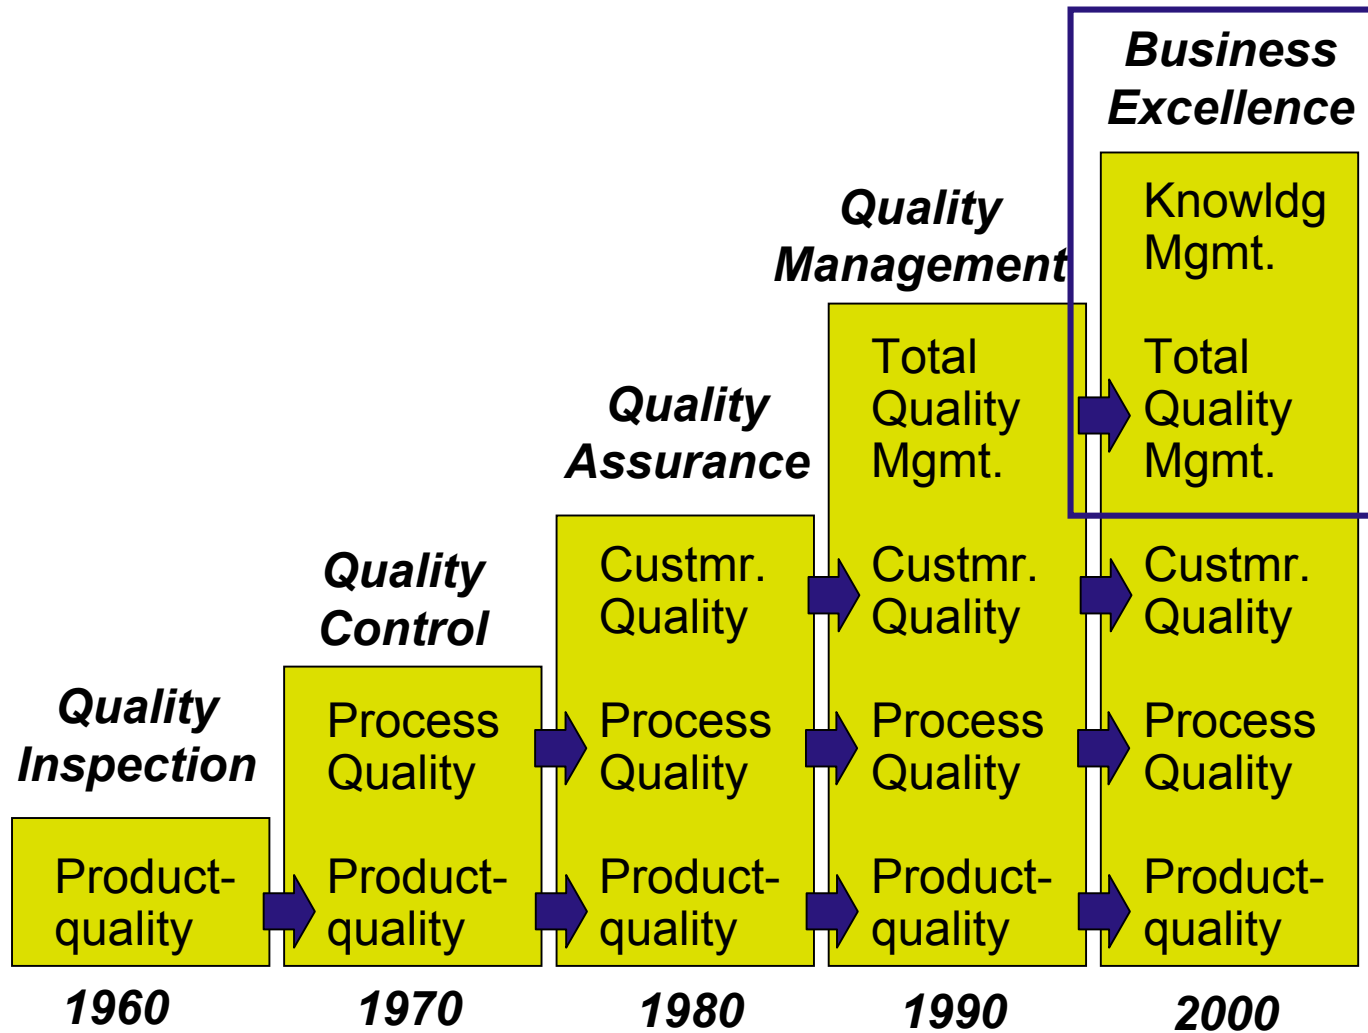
Business Excellence

Knowldg Mgmt.

Total Quality Mgmt.

Custmr. Quality

Process Quality

Product-quality

2000

Quality Management

Total Quality Mgmt.

Custmr. Quality

Process Quality

Product-quality

1990

Quality Assurance

Custmr. Quality

Process Quality

Product-quality

1980

Quality Control

Process Quality

Product-quality

1970

Quality Inspection

Product-quality

1960